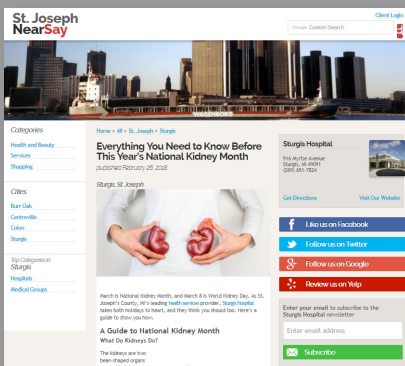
St. Joseph NearSay

Client Login

Google Custom Search

WAGENBORG

Categories

Health and Beauty

Services

Shopping

Cities

Burr Oak

Centreville

Colon

Sturgis

Top Categories in Sturgis

Hospitals

Medical Groups

Home » MI » St. Joseph » Sturgis

Everything You Need to Know Before This Year's National Kidney Month

published February 26 2018

Sturgis, St. Joseph

March is National Kidney Month, and March 8 is World Kidney Day. As St. Joseph's County, MI's leading health services provider, Sturgis Hospital takes both holidays to heart, and they think you should too. Here's a guide to show you how.

A Guide to National Kidney Month

What Do Kidneys Do?

The kidneys are two bean-shaped organs

Sturgis Hospital

916 Myrtle Avenue
Sturgis, MI 49091
(269) 651-7824

Get Directions

Visit Our Website

Like us on Facebook

Follow us on Twitter

Follow us on Google

Review us on Yelp

Enter your email to subscribe to the Sturgis Hospital newsletter

Enter email address

Subscribe